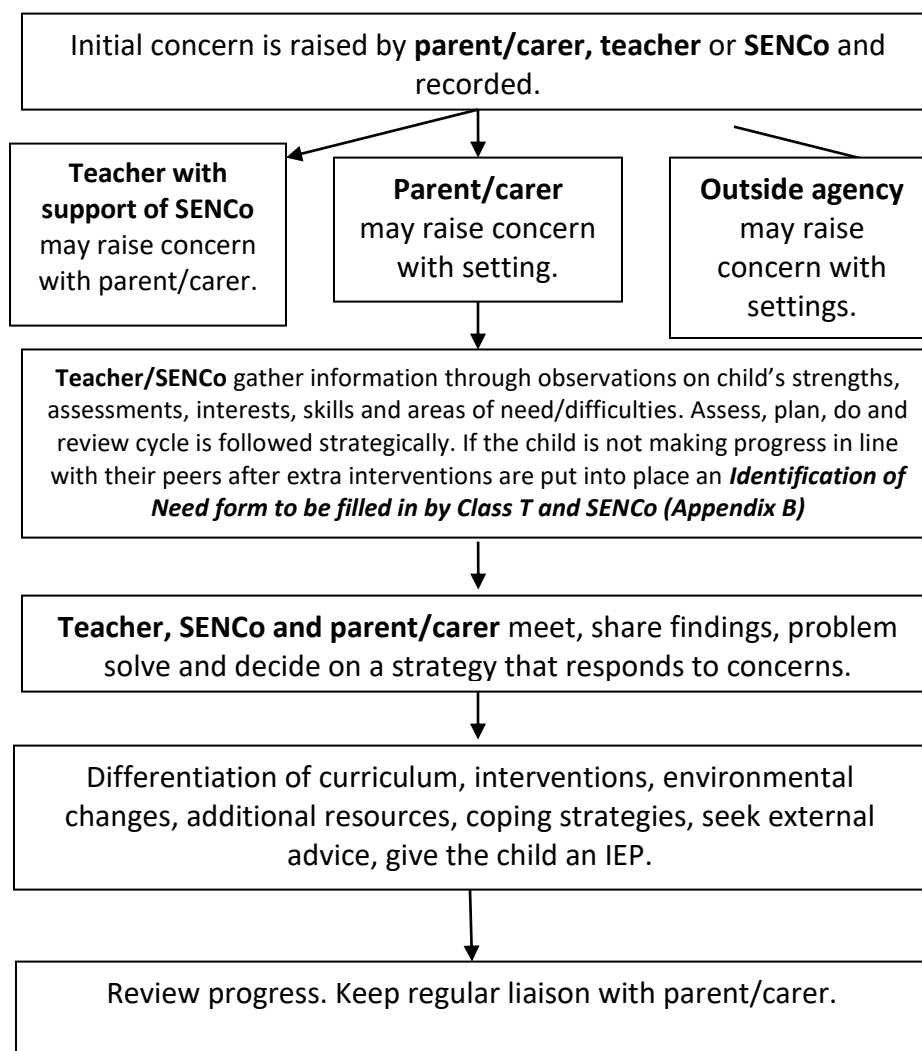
Initial concern is raised by **parent/carer, teacher** or **SENCo** and recorded.

**Teacher with support of SENCo** may raise concern with parent/carer.

**Parent/carer** may raise concern with setting.

**Outside agency** may raise concern with settings.

**Teacher/SENCo** gather information through observations on child's strengths, assessments, interests, skills and areas of need/difficulties. Assess, plan, do and review cycle is followed strategically. If the child is not making progress in line with their peers after extra interventions are put into place an ***Identification of Need form to be filled in by Class T and SENCo (Appendix B)***

**Teacher, SENCo and parent/carer** meet, share findings, problem solve and decide on a strategy that responds to concerns.

Differentiation of curriculum, interventions, environmental changes, additional resources, coping strategies, seek external advice, give the child an IEP.

Review progress. Keep regular liaison with parent/carer.